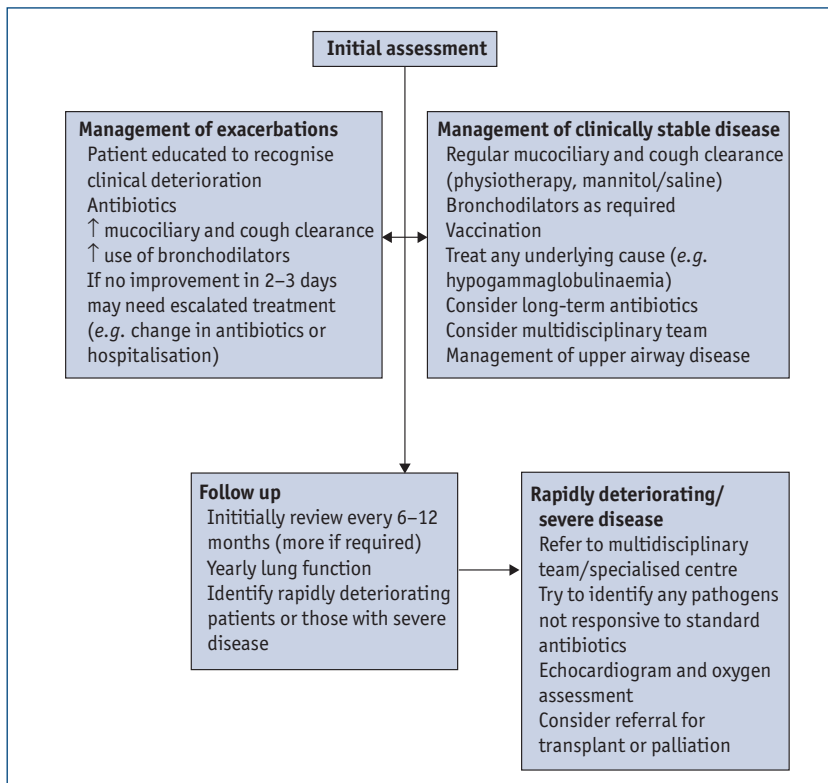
Initial assessment

Management of exacerbations
Patient educated to recognise clinical deterioration
Antibiotics
$\uparrow$ mucociliary and cough clearance
$\uparrow$ use of bronchodilators
If no improvement in 2–3 days may need escalated treatment (*e.g.* change in antibiotics or hospitalisation)

Management of clinically stable disease
Regular mucociliary and cough clearance (physiotherapy, mannitol/saline)
Bronchodilators as required
Vaccination
Treat any underlying cause (*e.g.* hypogammaglobulinaemia)
Consider long-term antibiotics
Consider multidisciplinary team
Management of upper airway disease

Follow up
Inititially review every 6–12 months (more if required)
Yearly lung function
Identify rapidly deteriorating patients or those with severe disease

Rapidly deteriorating/ severe disease
Refer to multidisciplinary team/specialised centre
Try to identify any pathogens not responsive to standard antibiotics
Echocardiogram and oxygen assessment
Consider referral for transplant or palliation